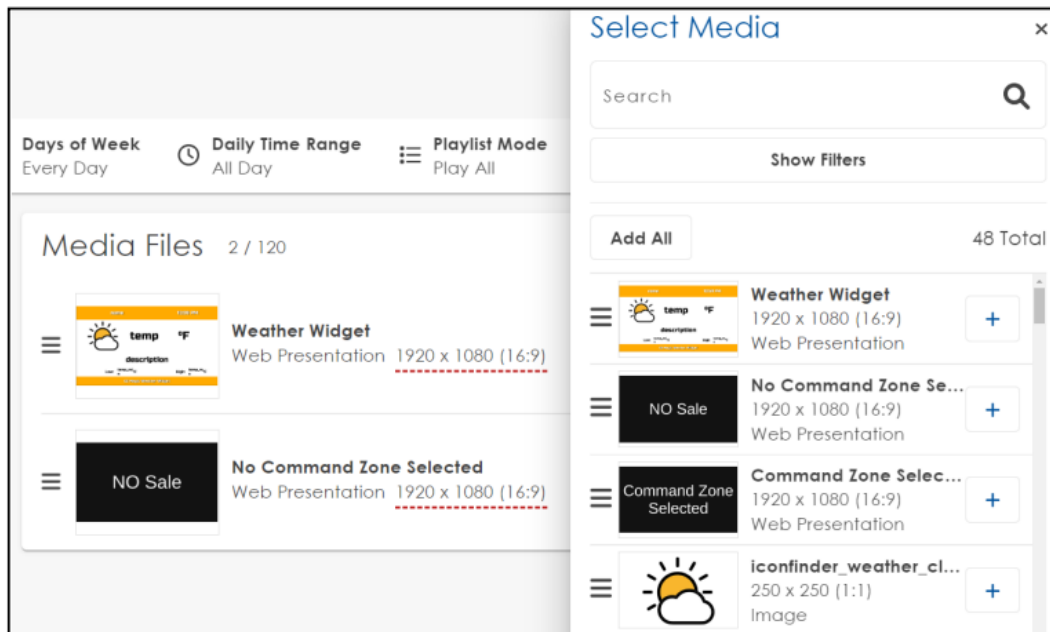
Days of Week
Every Day

Daily Time Range
All Day

Playlist Mode
Play All

Media Files 2 / 120

temp °F
description

Weather Widget
Web Presentation 1920 x 1080 (16:9)

NO Sale

No Command Zone Selected
Web Presentation 1920 x 1080 (16:9)

Select Media ×

Search

Show Filters

Add All

48 Total

temp °F
description

Weather Widget
1920 x 1080 (16:9)
Web Presentation

+

NO Sale

No Command Zone Se...
1920 x 1080 (16:9)
Web Presentation

+

Command Zone Selected

Command Zone Selec...
1920 x 1080 (16:9)
Web Presentation

+

iconfinder_weather_cl...
250 x 250 (1:1)
Image

+